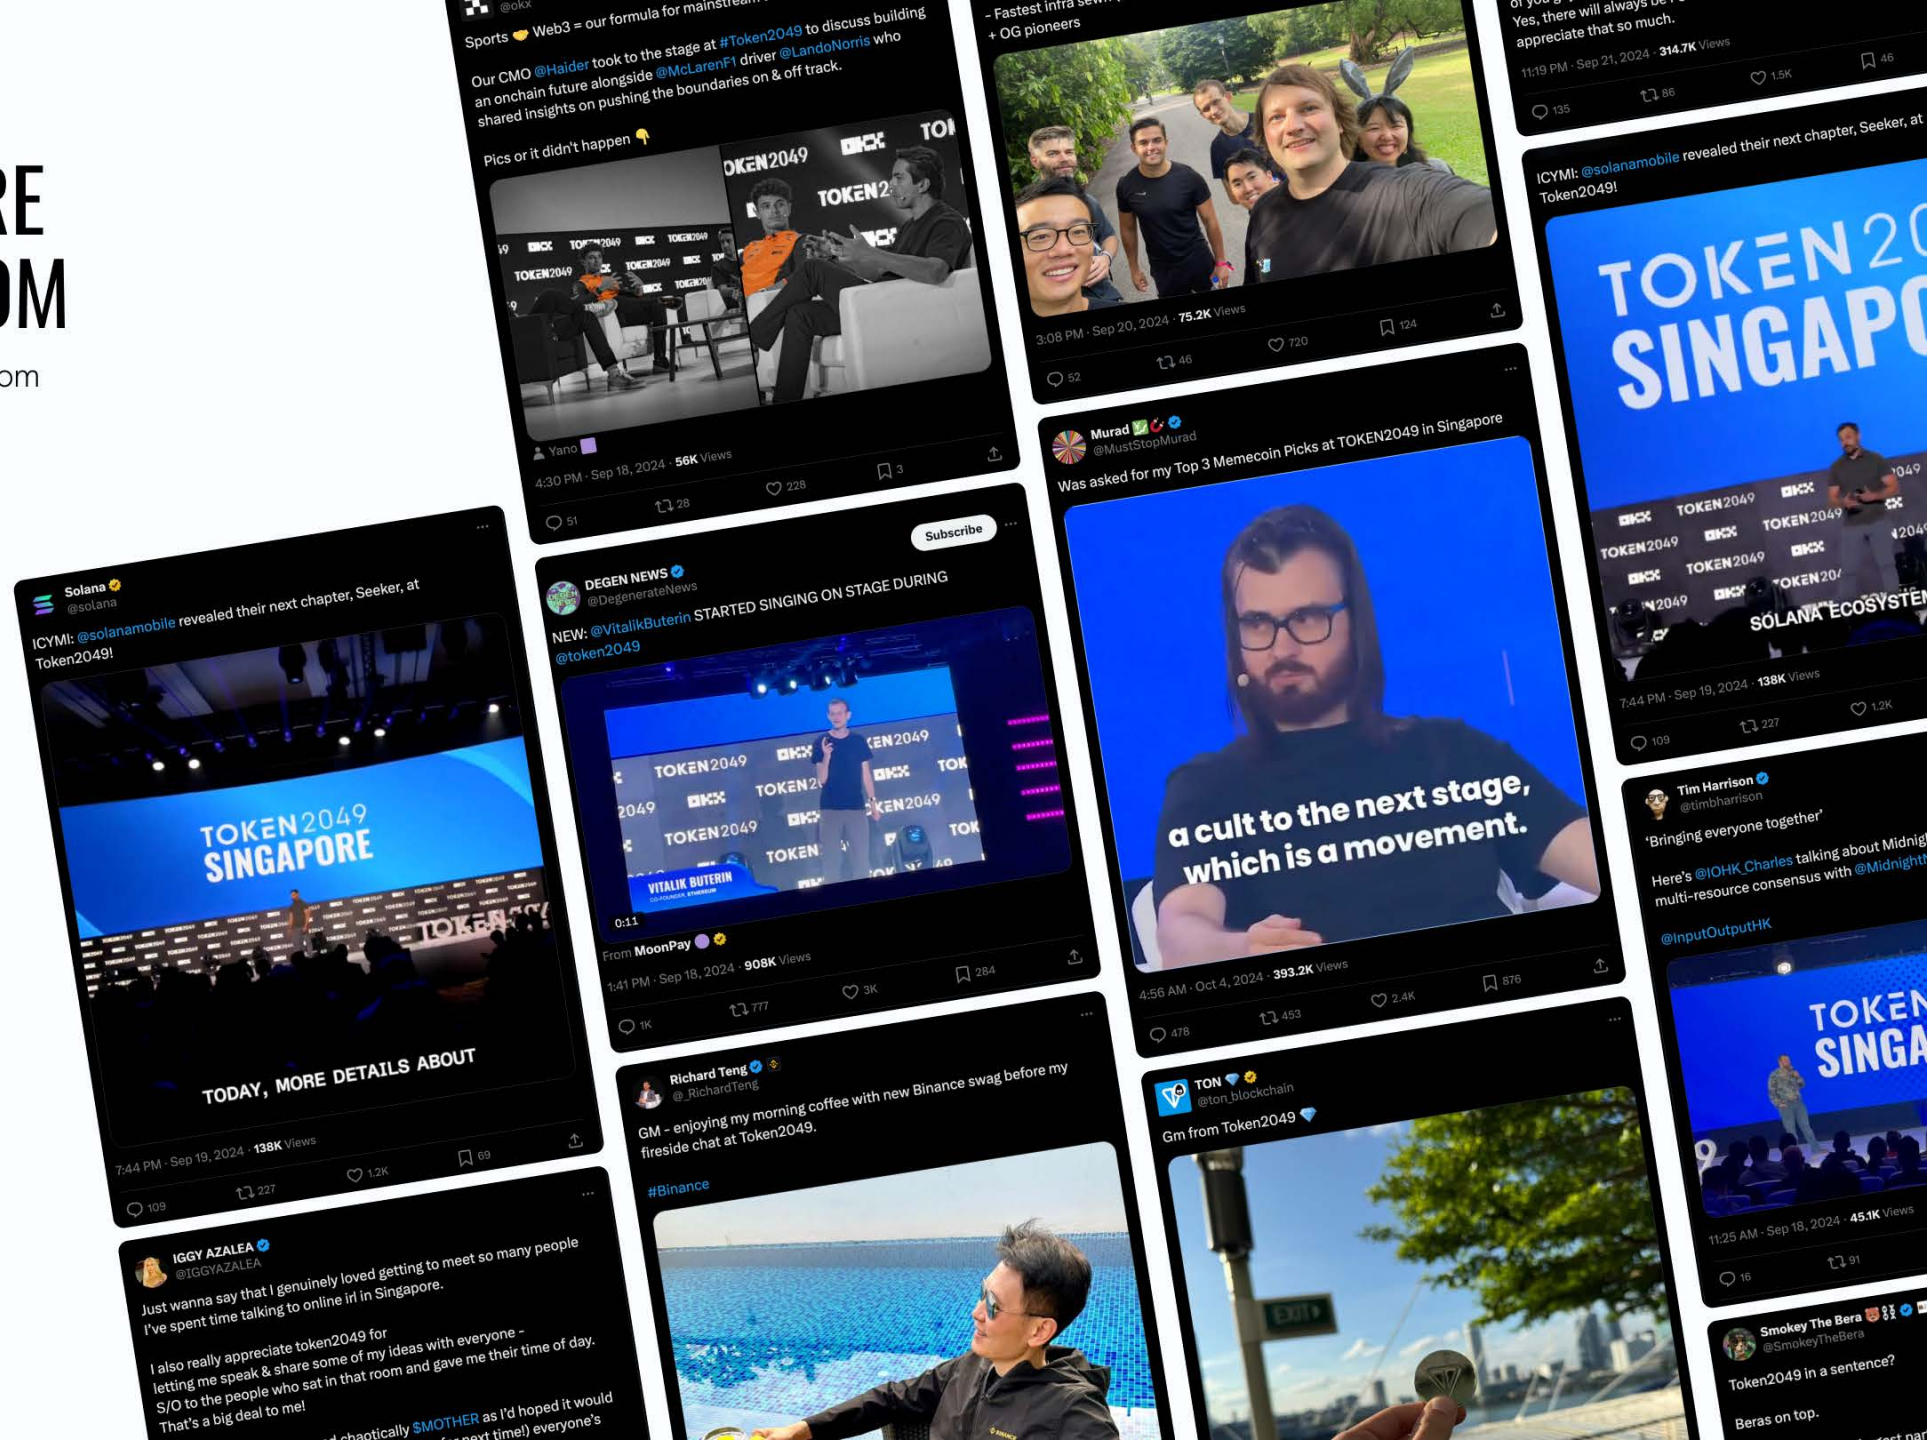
RE
OM
om

@okx
Sports 🤝 Web3 = our formula for mainstream
Our CMO @Haider took to the stage at #Token2049 to discuss building an onchain future alongside @McLarenF1 driver @LandoNorris who shared insights on pushing the boundaries on & off track.
Pics or it didn't happen 👇
TOKEN2049 OKX TOKEN2049
Yano
4:30 PM · Sep 18, 2024 · 56K Views
51 28 228 3

- Fastest infra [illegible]
+ OG pioneers
3:08 PM · Sep 20, 2024 · 75.2K Views
52 46 720 124

Yes, there will always be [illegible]
appreciate that so much.
11:19 PM · Sep 21, 2024 · 314.7K Views
135 86 1.5K 46

ICYMI: @solanamobile revealed their next chapter, Seeker, at Token2049!
TOKEN20
SINGAPO
TOKEN2049 OKX
SOLANA ECOSYSTEM
7:44 PM · Sep 19, 2024 · 138K Views
109 227 1.2K

Solana
@solana
ICYMI: @solanamobile revealed their next chapter, Seeker, at Token2049!
TOKEN2049
SINGAPORE
TODAY, MORE DETAILS ABOUT
7:44 PM · Sep 19, 2024 · 138K Views
109 227 1.2K 69

DEGEN NEWS
@DegenerateNews
Subscribe
NEW: @VitalikButerin STARTED SINGING ON STAGE DURING @token2049
TOKEN2049 OKX
VITALIK BUTERIN
CO-FOUNDER, ETHEREUM
0:11
From MoonPay
1:41 PM · Sep 18, 2024 · 908K Views
1K 777 3K 284

Murad
@MustStopMurad
Was asked for my Top 3 Memecoin Picks at TOKEN2049 in Singapore
a cult to the next stage, which is a movement.
4:56 AM · Oct 4, 2024 · 393.2K Views
478 453 2.4K 876

Tim Harrison
@timbharrison
'Bringing everyone together'
Here's @IOHK_Charles talking about Midnig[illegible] multi-resource consensus with @Midnight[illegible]
@InputOutputHK
TOKEN
SINGA
11:25 AM · Sep 18, 2024 · 45.1K Views
16 91

IGGY AZALEA
@IGGYAZALEA
Just wanna say that I genuinely loved getting to meet so many people I've spent time talking to online irl in Singapore.
I also really appreciate token2049 for letting me speak & share some of my ideas with everyone - S/O to the people who sat in that room and gave me their time of day. That's a big deal to me!
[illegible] chaotically $MOTHER as I'd hoped it would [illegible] next time!) everyone's

Richard Teng
@_RichardTeng
GM - enjoying my morning coffee with new Binance swag before my fireside chat at Token2049.
#Binance

TON
@ton_blockchain
Gm from Token2049 💎
EXIT

Smokey The Bera
@SmokeyTheBera
Token2049 in a sentence?
Beras on top.